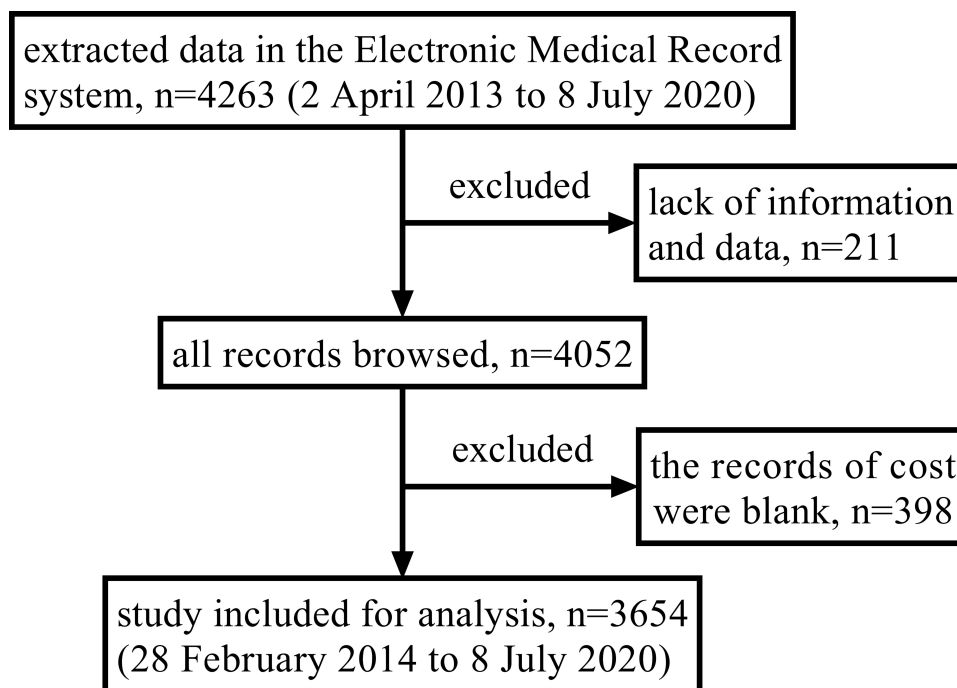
extracted data in the Electronic Medical Record system, n=4263 (2 April 2013 to 8 July 2020)

excluded

lack of information and data, n=211

all records browsed, n=4052

excluded

the records of cost were blank, n=398

study included for analysis, n=3654 (28 February 2014 to 8 July 2020)